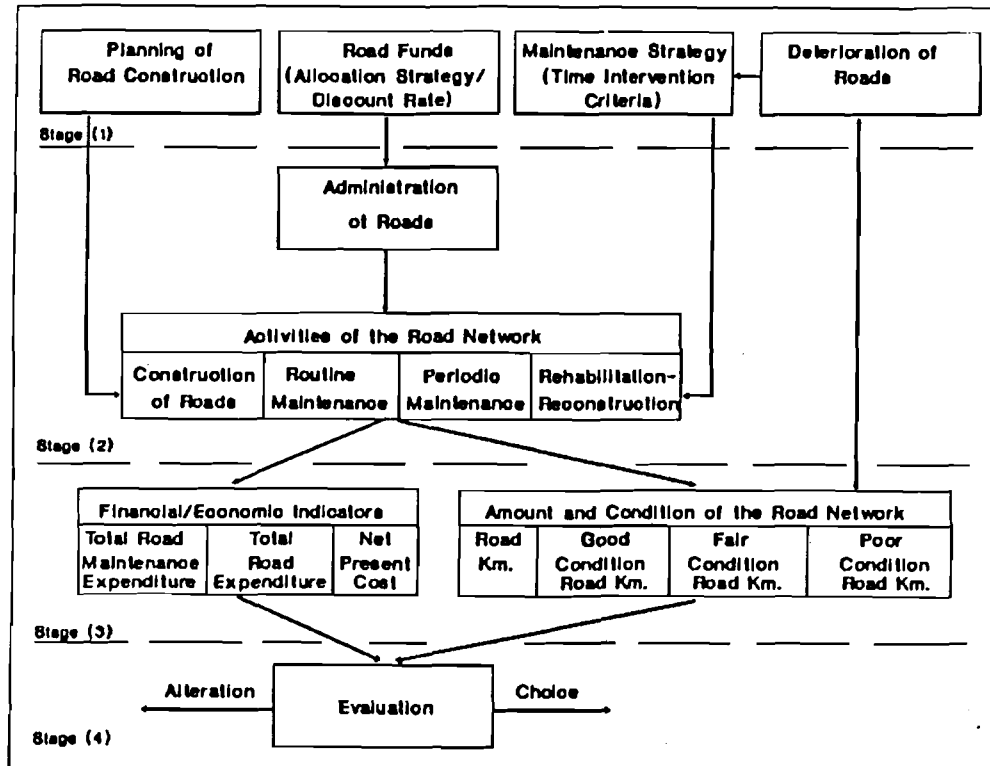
Planning of Road Construction

Road Funds (Allocation Strategy/ Discount Rate)

Maintenance Strategy (Time Intervention Criteria)

Deterioration of Roads

Stage (1)

Administration of Roads

Activities of the Road Network

| Construction of Roads | Routine Maintenance | Periodic Maintenance | Rehabilitation-Reconstruction |
|---|---|---|---|

Stage (2)

Financial/Economic Indicators

| Total Road Maintenance Expenditure | Total Road Expenditure | Net Present Cost |
|---|---|---|

Amount and Condition of the Road Network

| Road Km. | Good Condition Road Km. | Fair Condition Road Km. | Poor Condition Road Km. |
|---|---|---|---|

Stage (3)

Alteration

Evaluation

Choice

Stage (4)